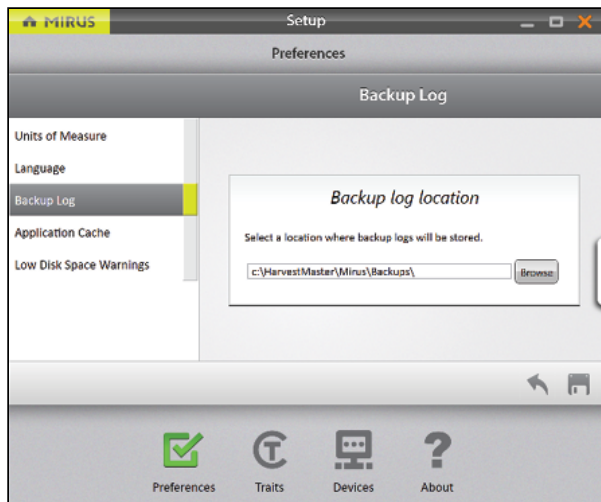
MIRUS

Setup

Preferences

Backup Log

Units of Measure

Language

Backup Log

Application Cache

Low Disk Space Warnings

Backup log location

Select a location where backup logs will be stored.

c:\HarvestMaster\Mirus\Backups\

Browse

Preferences

Traits

Devices

About